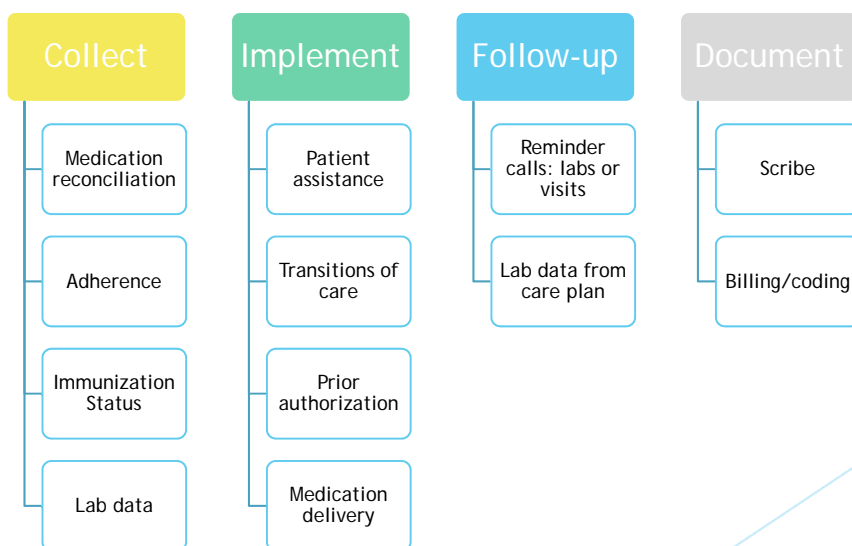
Collect

Medication reconciliation

Adherence

Immunization Status

Lab data

Implement

Patient assistance

Transitions of care

Prior authorization

Medication delivery

Follow-up

Reminder calls: labs or visits

Lab data from care plan

Document

Scribe

Billing/coding